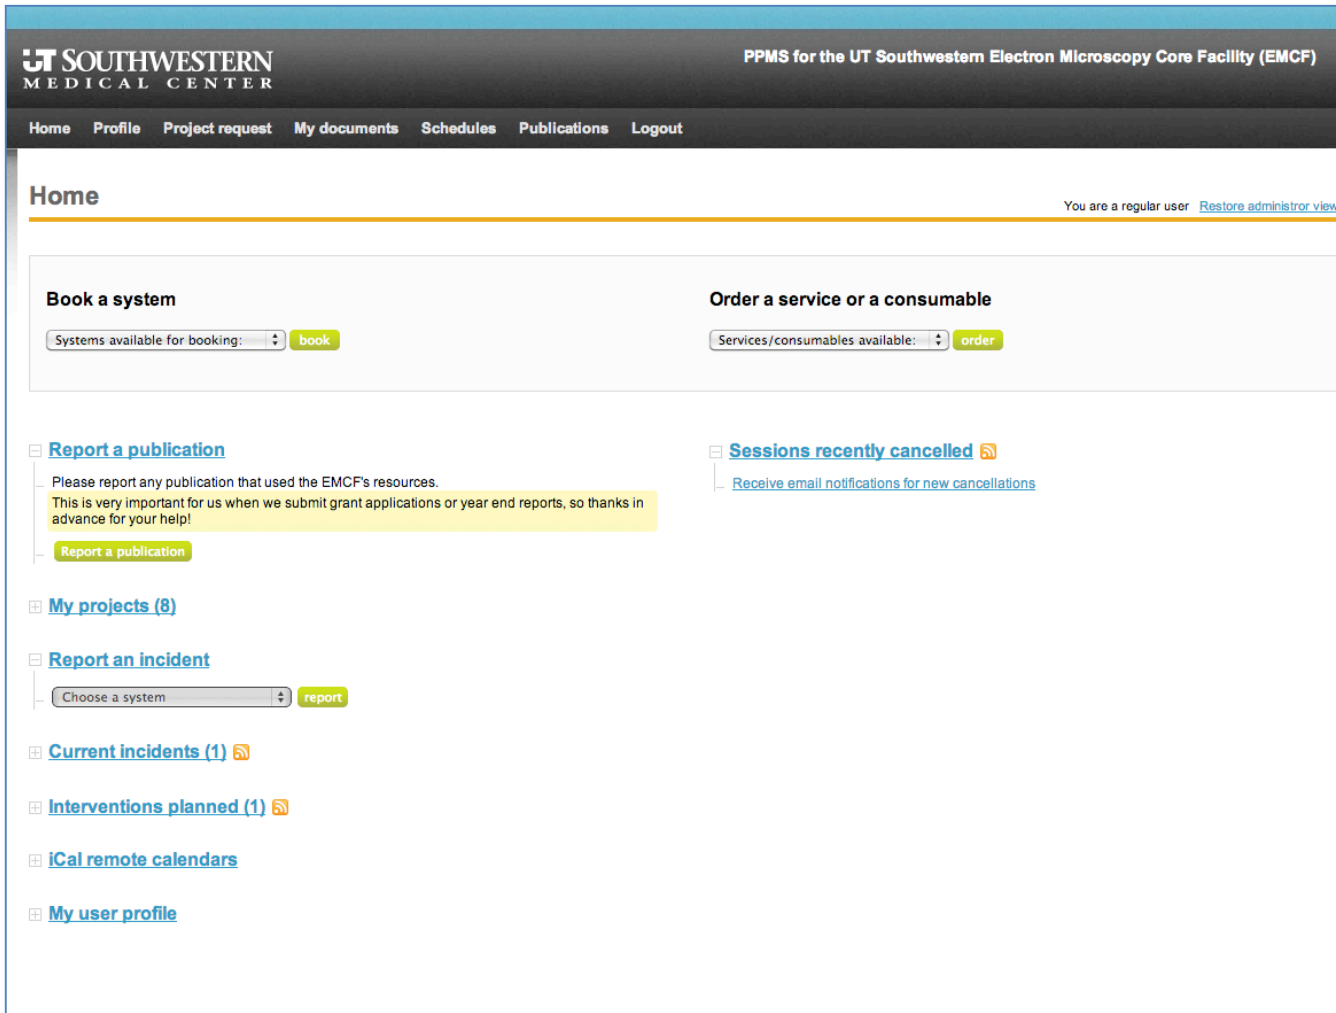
UT SOUTHWESTERN
MEDICAL CENTER

PPMS for the UT Southwestern Electron Microscopy Core Facility (EMCF)

Home Profile Project request My documents Schedules Publications Logout

Home

You are a regular user Restore administror view

Book a system

Systems available for booking: book

Order a service or a consumable

Services/consumables available: order

Report a publication

Please report any publication that used the EMCF's resources.
This is very important for us when we submit grant applications or year end reports, so thanks in advance for your help!

Report a publication

Sessions recently cancelled

Receive email notifications for new cancellations

My projects (8)

Report an incident

Choose a system report

Current incidents (1)

Interventions planned (1)

iCal remote calendars

My user profile